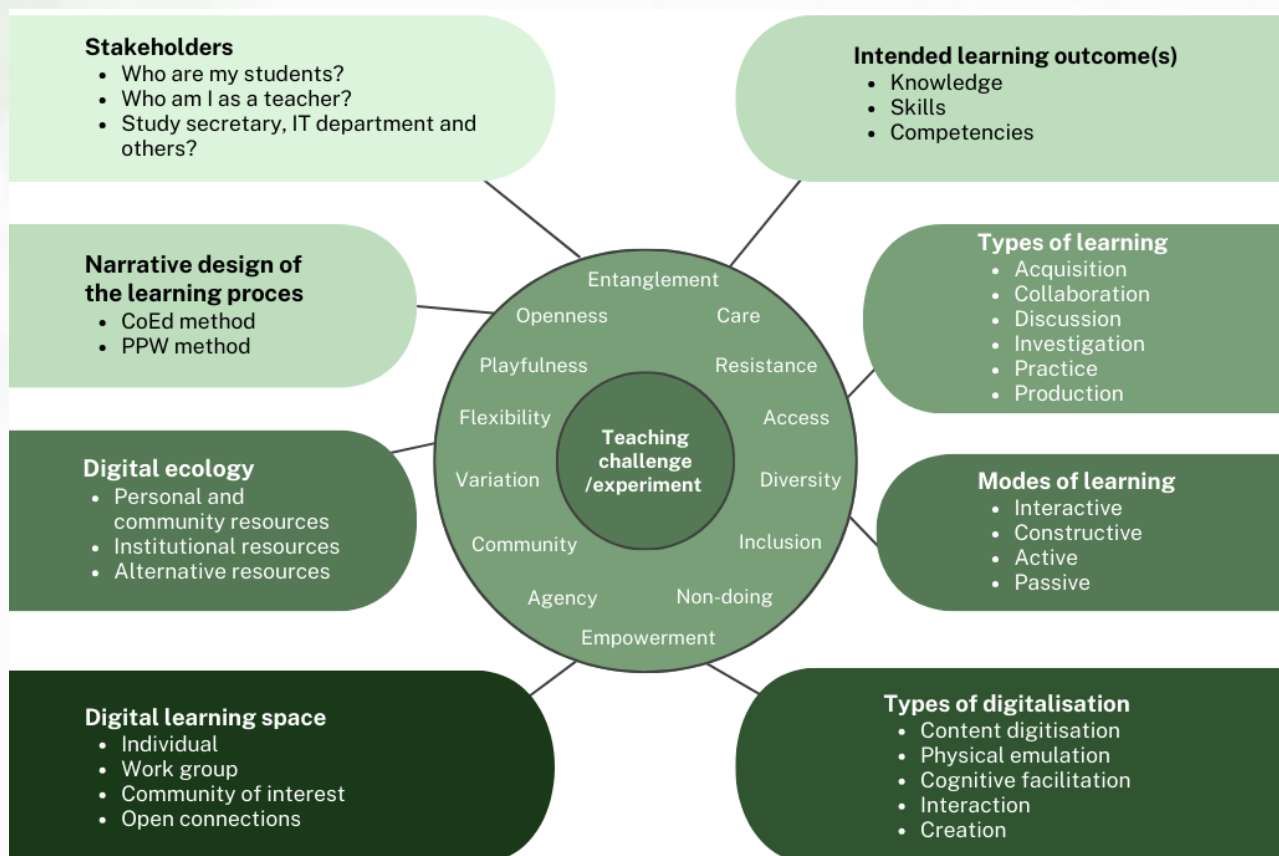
Stakeholders
- Who are my students?
- Who am I as a teacher?
- Study secretary, IT department and others?

Intended learning outcome(s)
- Knowledge
- Skills
- Competencies

Narrative design of the learning proces
- CoEd method
- PPW method

Types of learning
- Acquisition
- Collaboration
- Discussion
- Investigation
- Practice
- Production

Entanglement
Openness
Care
Playfulness
Resistance
Flexibility
Access
Teaching challenge /experiment
Variation
Diversity
Community
Inclusion
Agency
Non-doing
Empowerment

Digital ecology
- Personal and community resources
- Institutional resources
- Alternative resources

Modes of learning
- Interactive
- Constructive
- Active
- Passive

Digital learning space
- Individual
- Work group
- Community of interest
- Open connections

Types of digitalisation
- Content digitisation
- Physical emulation
- Cognitive facilitation
- Interaction
- Creation